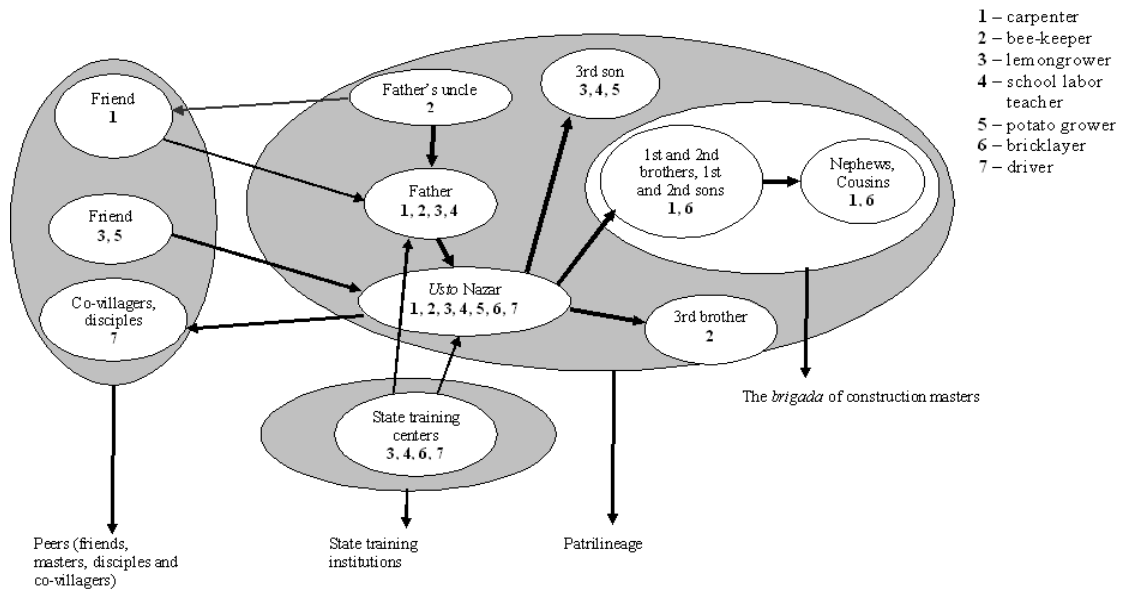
1 – carpenter
2 – bee-keeper
3 – lemongrower
4 – school labor teacher
5 – potato grower
6 – bricklayer
7 – driver

Friend
1

Father's uncle
2

3rd son
3, 4, 5

Father
1, 2, 3, 4

1st and 2nd brothers, 1st and 2nd sons
1, 6

Nephews, Cousins
1, 6

Friend
3, 5

Usto Nazar
1, 2, 3, 4, 5, 6, 7

Co-villagers, disciples
7

3rd brother
2

The brigada of construction masters

State training centers
3, 4, 6, 7

Peers (friends, masters, disciples and co-villagers)

State training institutions

Patrilineage